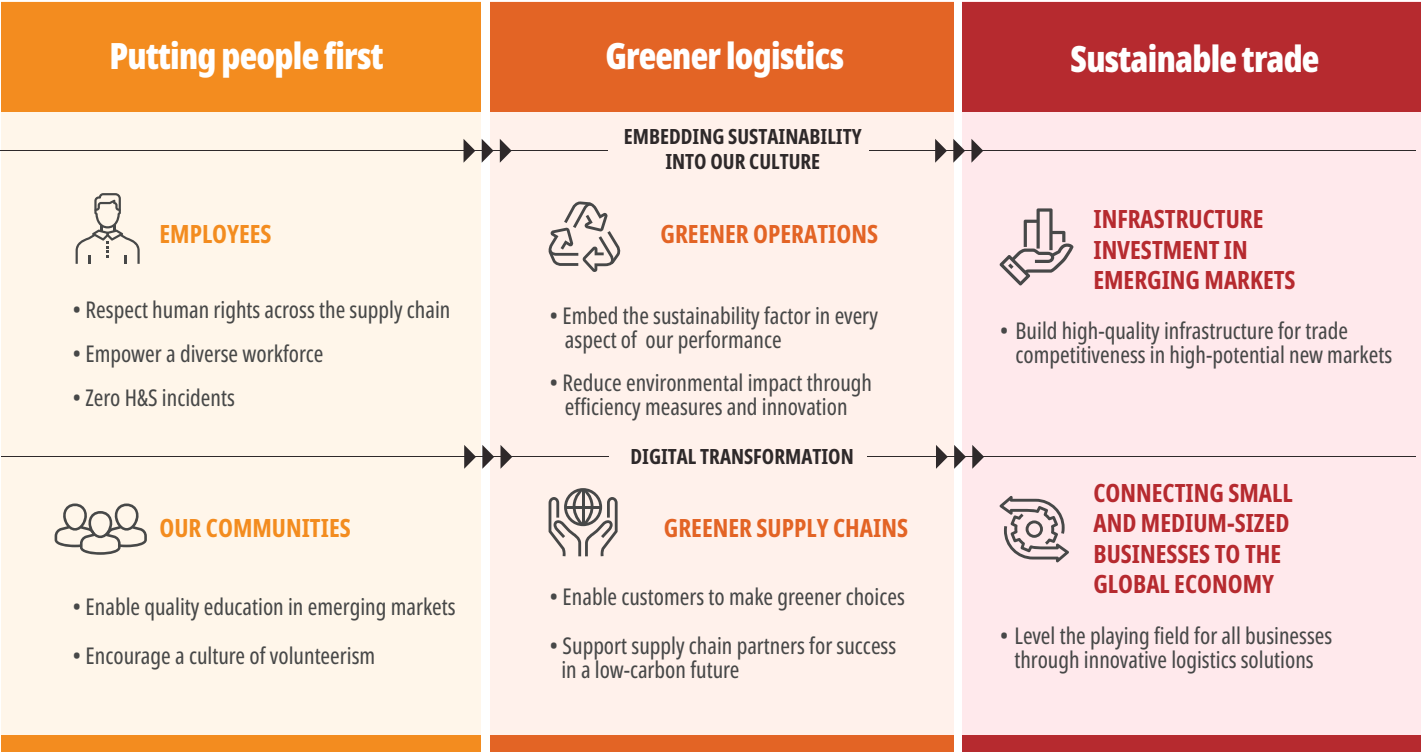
Putting people first

Greener logistics

Sustainable trade

EMBEDDING SUSTAINABILITY INTO OUR CULTURE

EMPLOYEES

• Respect human rights across the supply chain
• Empower a diverse workforce
• Zero H&S incidents

GREENER OPERATIONS

• Embed the sustainability factor in every aspect of our performance
• Reduce environmental impact through efficiency measures and innovation

INFRASTRUCTURE INVESTMENT IN EMERGING MARKETS

• Build high-quality infrastructure for trade competitiveness in high-potential new markets

DIGITAL TRANSFORMATION

OUR COMMUNITIES

• Enable quality education in emerging markets
• Encourage a culture of volunteerism

GREENER SUPPLY CHAINS

• Enable customers to make greener choices
• Support supply chain partners for success in a low-carbon future

CONNECTING SMALL AND MEDIUM-SIZED BUSINESSES TO THE GLOBAL ECONOMY

• Level the playing field for all businesses through innovative logistics solutions